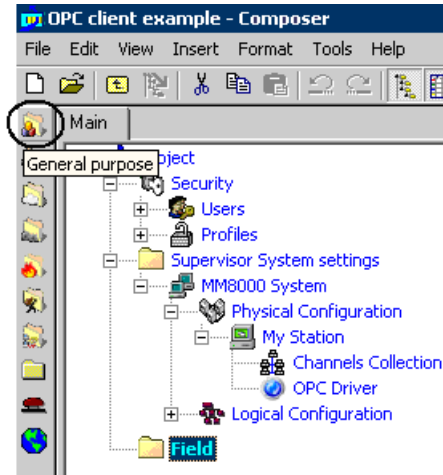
OPC client example - Composer

File Edit View Insert Format Tools Help

Main

General purpose

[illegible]oject

Security

Users

Profiles

Supervisor System settings

MM8000 System

Physical Configuration

My Station

Channels Collection

OPC Driver

Logical Configuration

Field